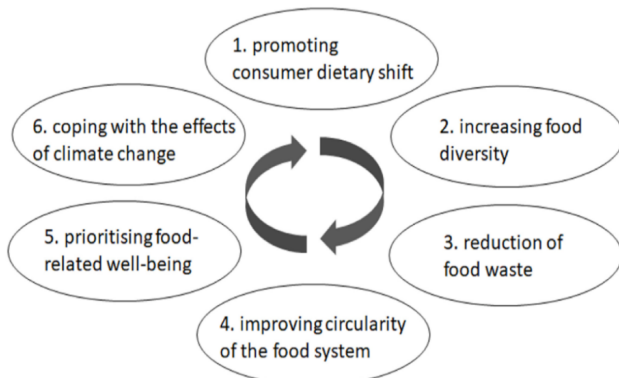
1. promoting consumer dietary shift

2. increasing food diversity

3. reduction of food waste

4. improving circularity of the food system

5. prioritising food-related well-being

6. coping with the effects of climate change